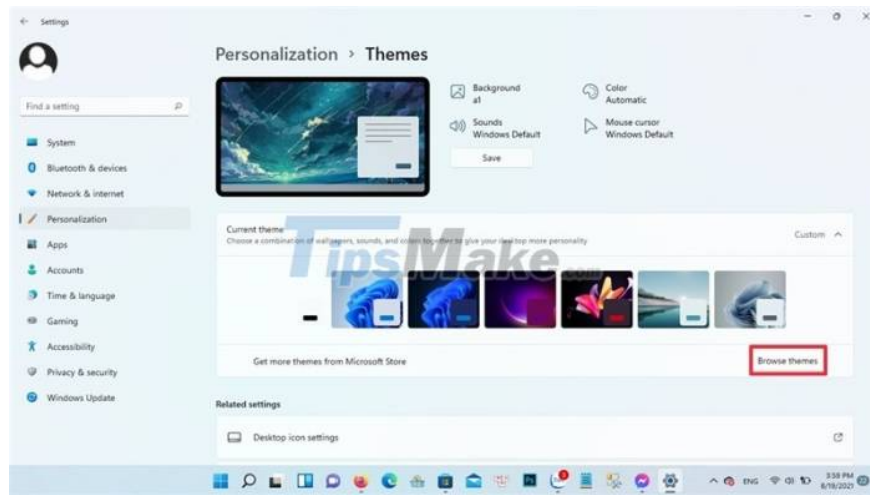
Settings

Find a setting

System

Bluetooth & devices

Network & internet

Personalization

Apps

Accounts

Time & language

Gaming

Accessibility

Privacy & security

Windows Update

Personalization > Themes

Background
a1

Color
Automatic

Sounds
Windows Default

Mouse cursor
Windows Default

Save

Current theme
Choose a combination of wallpapers, sounds, and colors together to give your desktop more personality

Custom

TipsMake.com

Get more themes from Microsoft Store

Browse themes

Related settings

Desktop icon settings

ENG

3:58 PM
8/18/2021